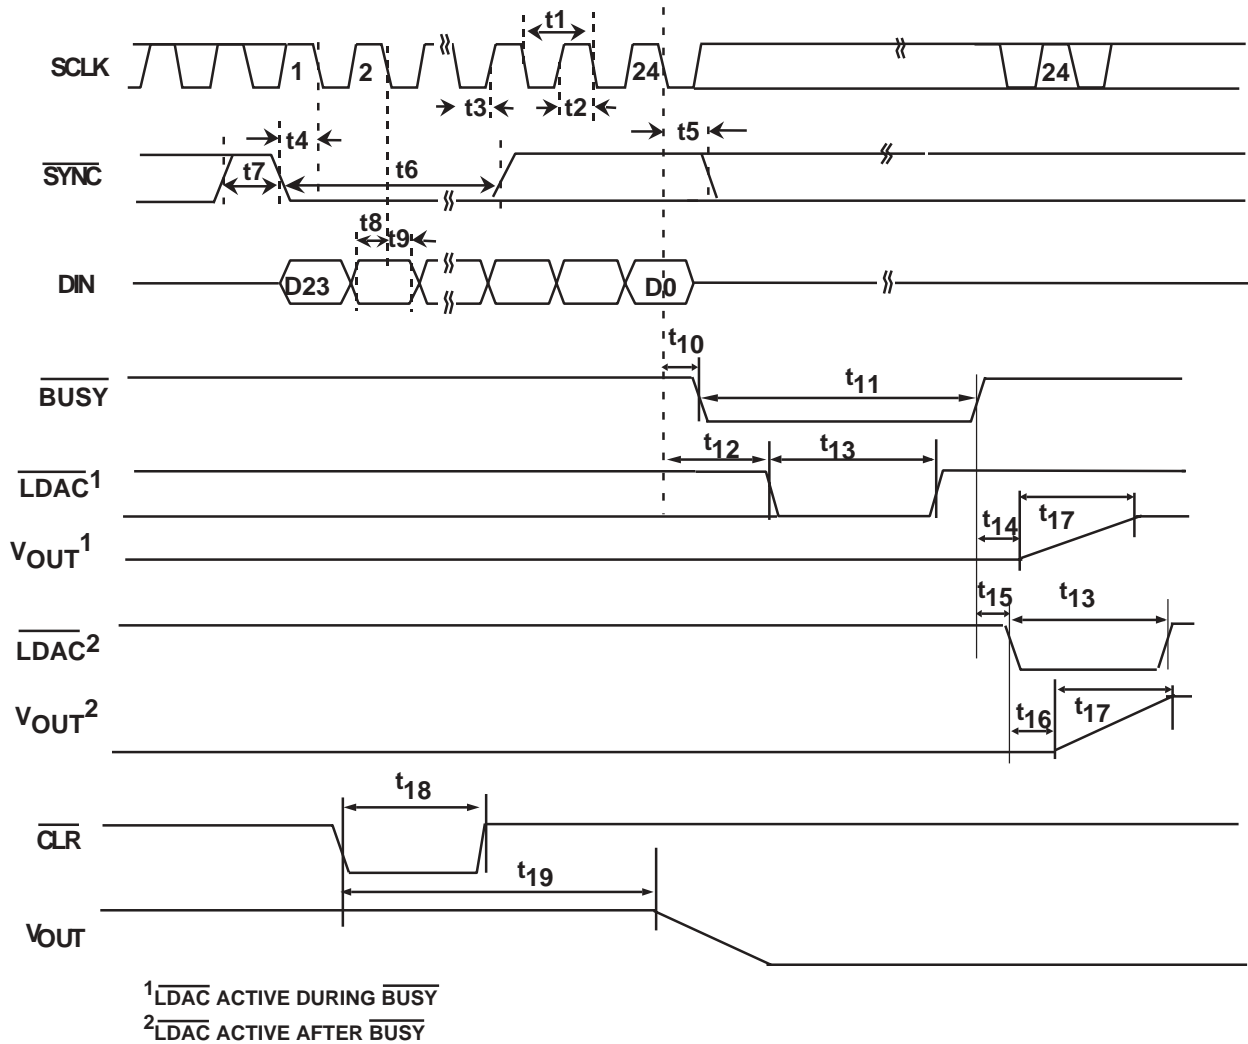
SCLK
1
2
t1
24
24
t3
t2
$\overline{SYNC}$
t4
t5
t7
t6
t8
t9
DIN
D23
D0
$t_{10}$
$\overline{BUSY}$
$t_{11}$
$t_{12}$
$t_{13}$
$\overline{LDAC}^1$
$t_{14}$
$t_{17}$
$V_{OUT}^1$
$t_{15}$
$t_{13}$
$\overline{LDAC}^2$
$V_{OUT}^2$
$t_{16}$
$t_{17}$
$t_{18}$
$\overline{CLR}$
$t_{19}$
$V_{OUT}$

$^1\overline{LDAC}$ ACTIVE DURING $\overline{BUSY}$
$^2\overline{LDAC}$ ACTIVE AFTER $\overline{BUSY}$